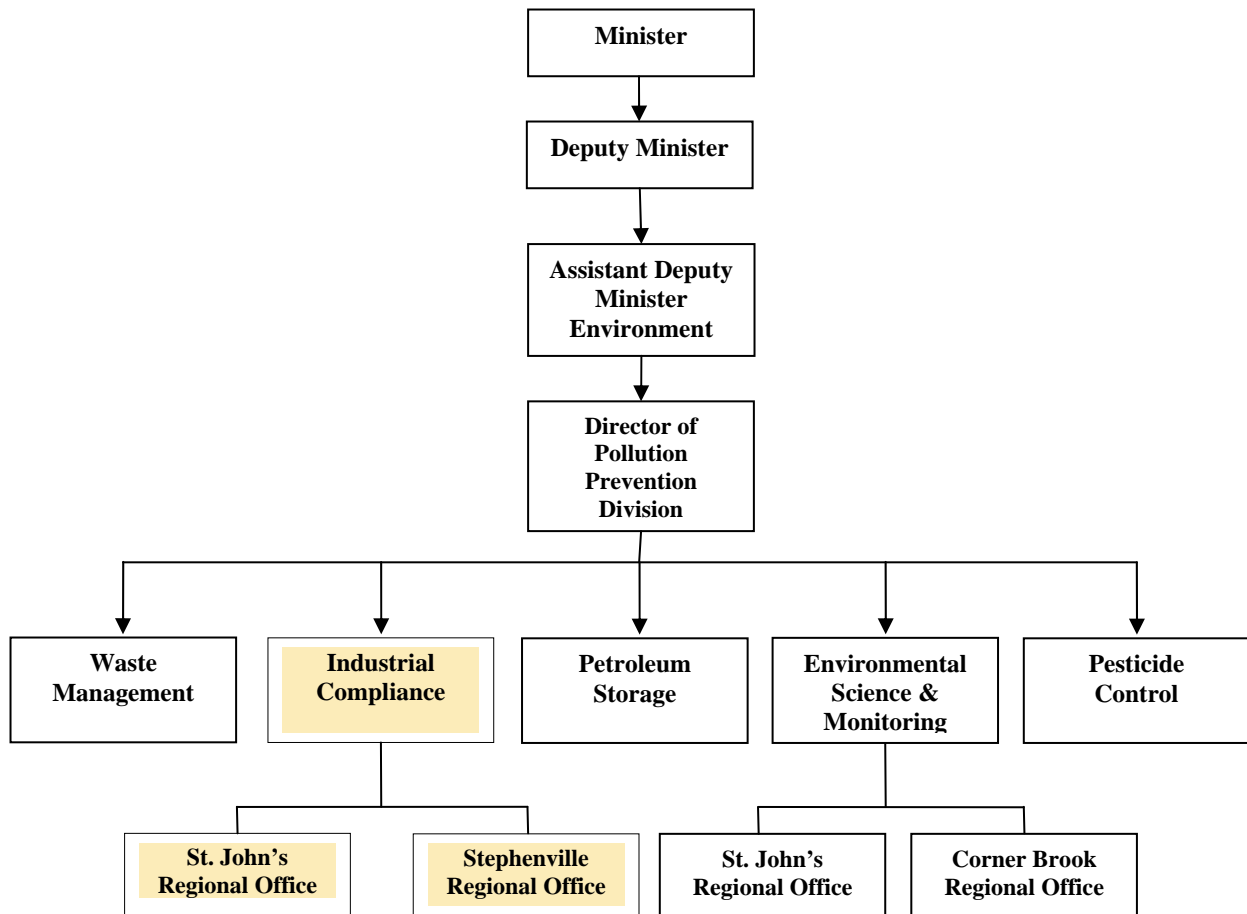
Minister

Deputy Minister

Assistant Deputy Minister Environment

Director of Pollution Prevention Division

Waste Management

Industrial Compliance

Petroleum Storage

Environmental Science & Monitoring

Pesticide Control

St. John’s Regional Office

Stephenville Regional Office

St. John’s Regional Office

Corner Brook Regional Office